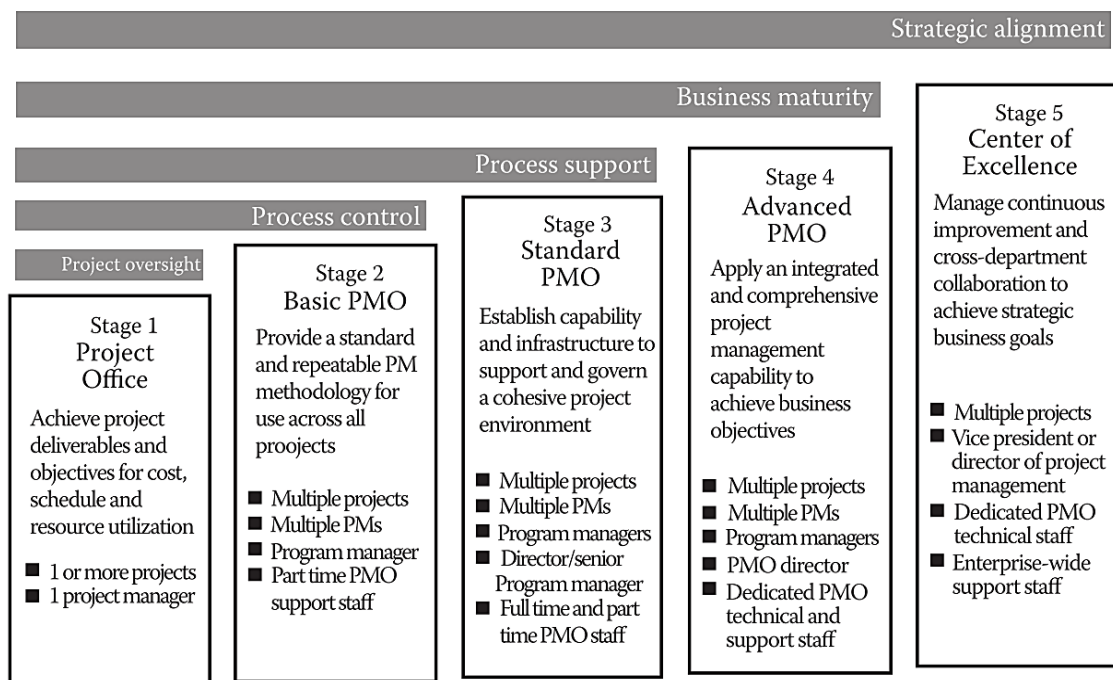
Strategic alignment

Business maturity

Process support

Process control

Project oversight

Stage 1
Project
Office

Achieve project deliverables and objectives for cost, schedule and resource utilization

■ 1 or more projects
■ 1 project manager

Stage 2
Basic PMO

Provide a standard and repeatable PM methodology for use across all proojects

■ Multiple projects
■ Multiple PMs
■ Program manager
■ Part time PMO support staff

Stage 3
Standard
PMO

Establish capability and infrastructure to support and govern a cohesive project environment

■ Multiple projects
■ Multiple PMs
■ Program managers
■ Director/senior Program manager
■ Full time and part time PMO staff

Stage 4
Advanced
PMO

Apply an integrated and comprehensive project management capability to achieve business objectives

■ Multiple projects
■ Multiple PMs
■ Program managers
■ PMO director
■ Dedicated PMO technical and support staff

Stage 5
Center of
Excellence

Manage continuous improvement and cross-department collaboration to achieve strategic business goals

■ Multiple projects
■ Vice president or director of project management
■ Dedicated PMO technical staff
■ Enterprise-wide support staff